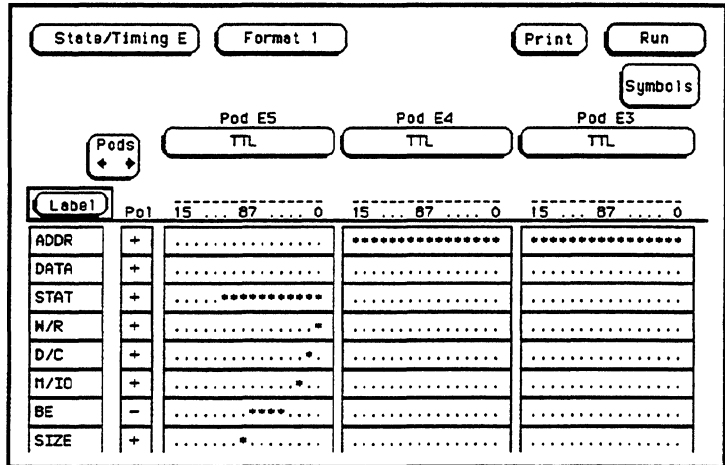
State/Timing E Format 1 Print Run

Symbols

Pods ← →

| | | Pod E5 | Pod E4 | Pod E3 |
|---|---|---|---|---|
| | | TTL | TTL | TTL |
| Label | Pol | 15 ... 87 .... 0 | 15 ... 87 .... 0 | 15 ... 87 .... 0 |
| ADDR | + | | | |
| DATA | + | | | |
| STAT | + | | | |
| W/R | + | | | |
| D/C | + | | | |
| M/IO | + | | | |
| BE | − | | | |
| SIZE | + | | | |